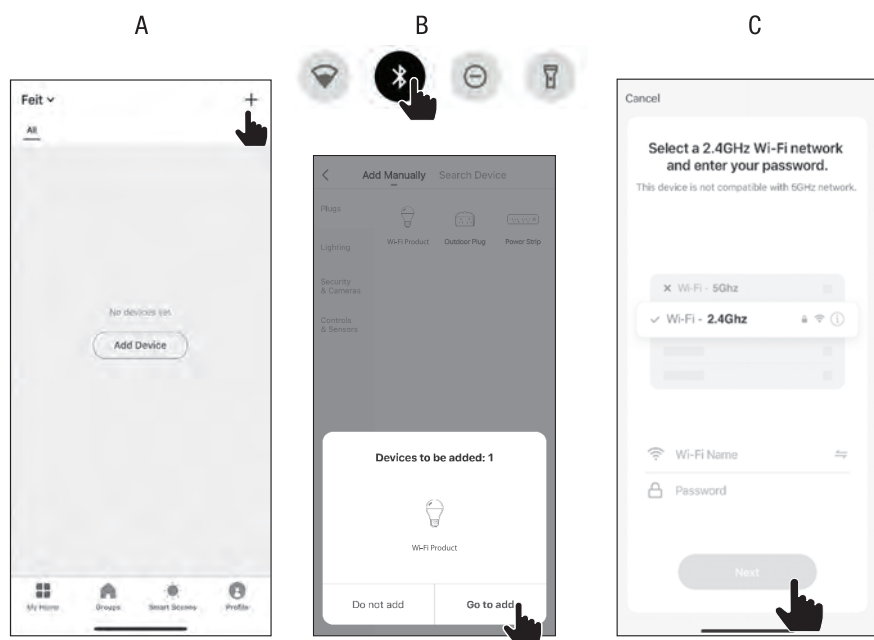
A

Feit
All

No devices yet.
Add Device

My Home Groups Smart Scenes Profile

B

Add Manually Search Device

Plugs
Lighting
Security & Cameras
Controls & Sensors

Wi-Fi Product Outdoor Plug Power Strip

Devices to be added: 1

Wi-Fi Product

Do not add Go to add

C

Cancel

Select a 2.4GHz Wi-Fi network and enter your password.

This device is not compatible with 5GHz network.

Wi-Fi - 5Ghz
Wi-Fi - 2.4Ghz

Wi-Fi Name
Password

Next